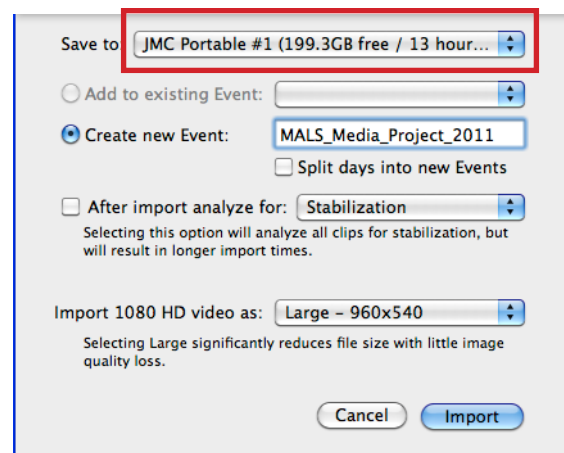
Save to: JMC Portable #1 (199.3GB free / 13 hour...

Add to existing Event:

Create new Event: MALS_Media_Project_2011

Split days into new Events

After import analyze for: Stabilization

Selecting this option will analyze all clips for stabilization, but will result in longer import times.

Import 1080 HD video as: Large - 960x540

Selecting Large significantly reduces file size with little image quality loss.

Cancel Import